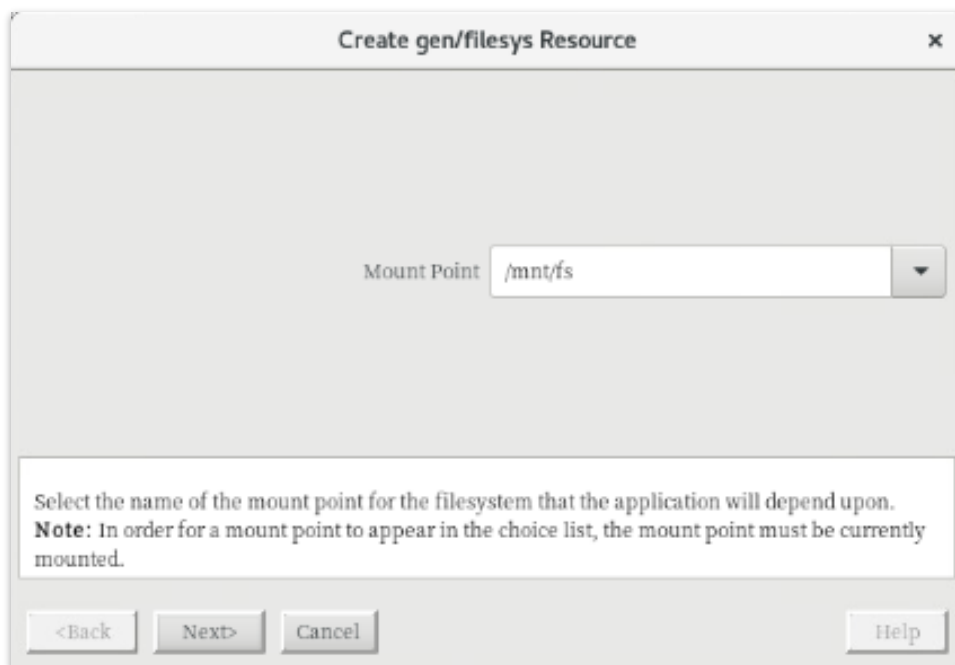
Create gen/filesys Resource

×

Mount Point /mnt/fs

Select the name of the mount point for the filesystem that the application will depend upon. **Note**: In order for a mount point to appear in the choice list, the mount point must be currently mounted.

<Back Next> Cancel Help